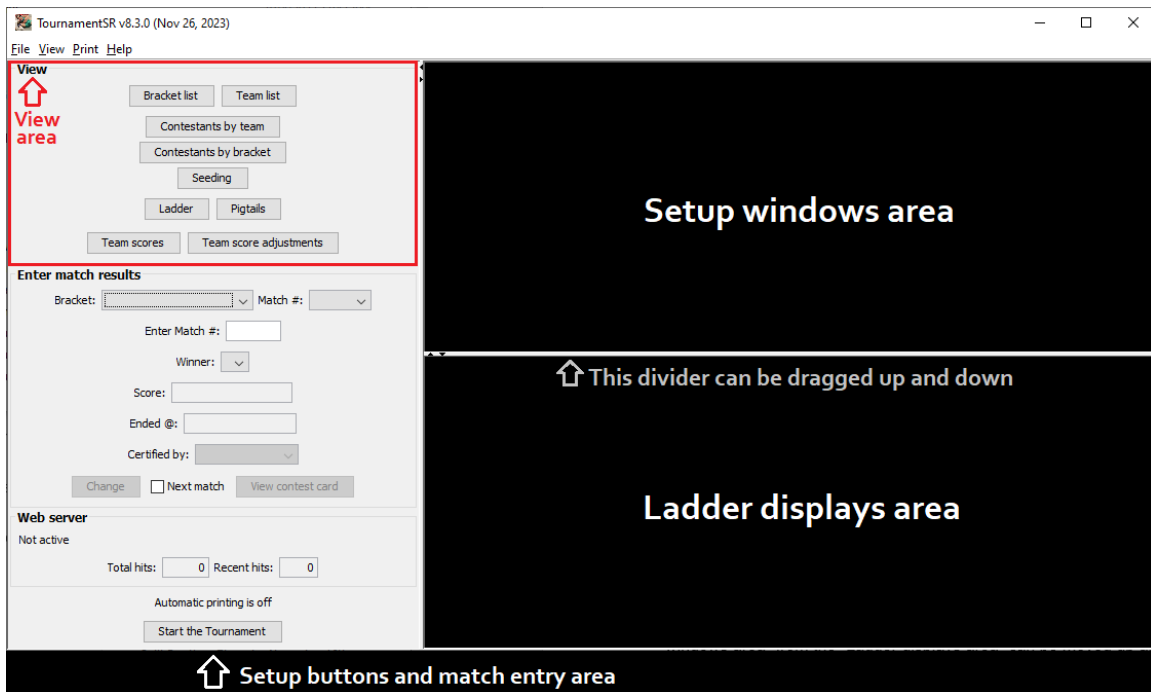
TournamentSR v8.3.0 (Nov 26, 2023)

File View Print Help

View

View area

Bracket list Team list

Contestants by team

Contestants by bracket

Seeding

Ladder Pigtails

Team scores Team score adjustments

Enter match results

Bracket: Match #:

Enter Match #:

Winner:

Score:

Ended @:

Certified by:

Change Next match View contest card

Web server

Not active

Total hits: 0 Recent hits: 0

Automatic printing is off

Start the Tournament

Setup windows area

This divider can be dragged up and down

Ladder displays area

Setup buttons and match entry area